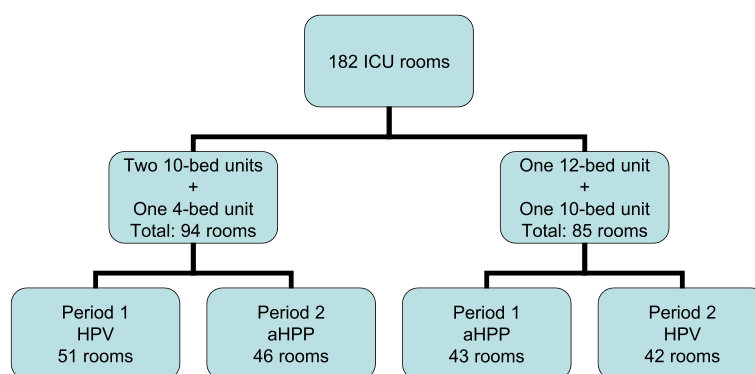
182 ICU rooms

Two 10-bed units
+
One 4-bed unit
Total: 94 rooms

One 12-bed unit
+
One 10-bed unit
Total: 85 rooms

Period 1
HPV
51 rooms

Period 2
aHPP
46 rooms

Period 1
aHPP
43 rooms

Period 2
HPV
42 rooms